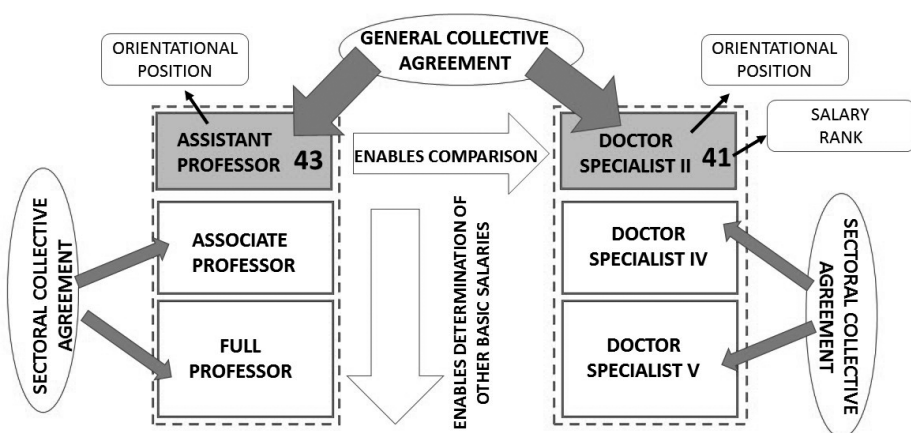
GENERAL COLLECTIVE AGREEMENT

ORIENTATIONAL POSITION

ORIENTATIONAL POSITION

SALARY RANK

ASSISTANT PROFESSOR 43

ENABLES COMPARISON

DOCTOR SPECIALIST II 41

SECTORAL COLLECTIVE AGREEMENT

ASSOCIATE PROFESSOR

FULL PROFESSOR

ENABLES DETERMINATION OF OTHER BASIC SALARIES

DOCTOR SPECIALIST IV

DOCTOR SPECIALIST V

SECTORAL COLLECTIVE AGREEMENT